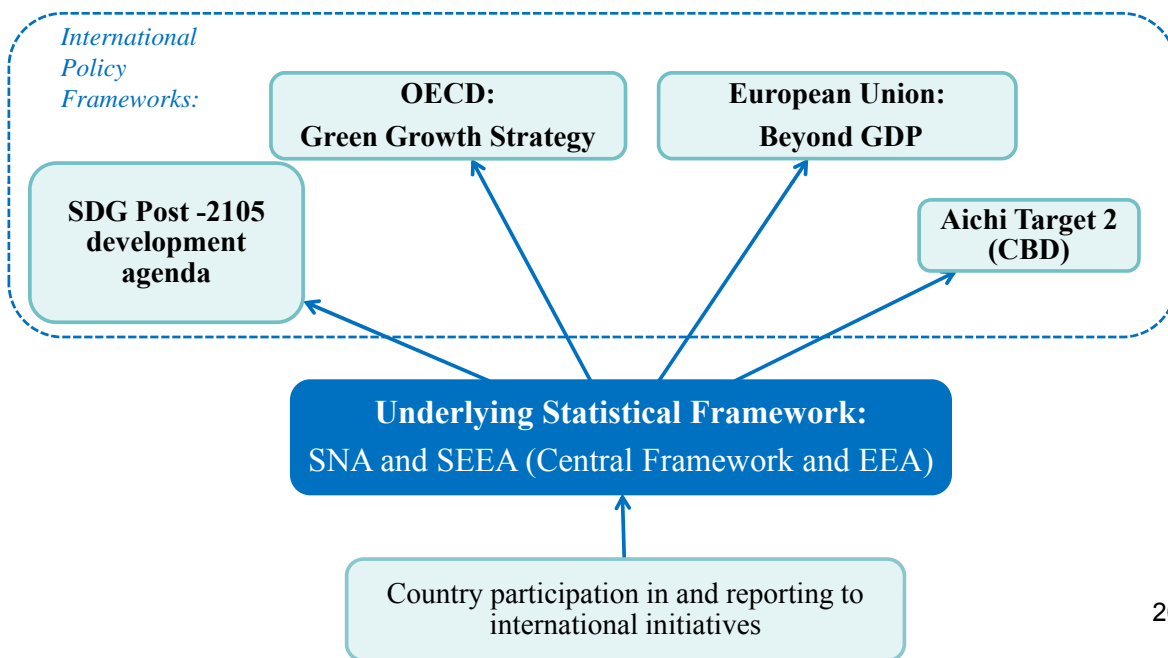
International Policy Frameworks:

OECD:
Green Growth Strategy

European Union:
Beyond GDP

SDG Post -2105 development agenda

Aichi Target 2 (CBD)

Underlying Statistical Framework:
SNA and SEEA (Central Framework and EEA)

Country participation in and reporting to international initiatives

2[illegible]